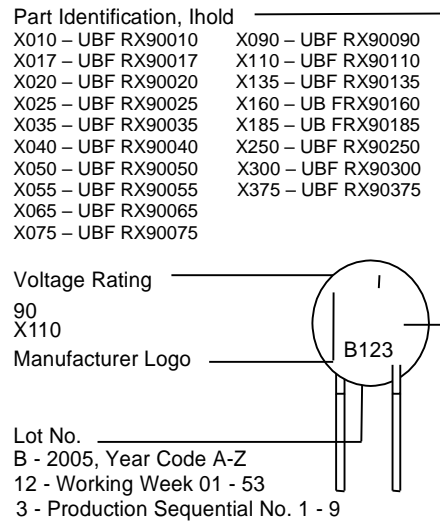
Part Identification, Ihold

X010 – UBF RX90010
X017 – UBF RX90017
X020 – UBF RX90020
X025 – UBF RX90025
X035 – UBF RX90035
X040 – UBF RX90040
X050 – UBF RX90050
X055 – UBF RX90055
X065 – UBF RX90065
X075 – UBF RX90075

X090 – UBF RX90090
X110 – UBF RX90110
X135 – UBF RX90135
X160 – UB FRX90160
X185 – UB FRX90185
X250 – UBF RX90250
X300 – UBF RX90300
X375 – UBF RX90375

Voltage Rating
90
X110
Manufacturer Logo

I
B123

Lot No.
B - 2005, Year Code A-Z
12 - Working Week 01 - 53
3 - Production Sequential No. 1 - 9